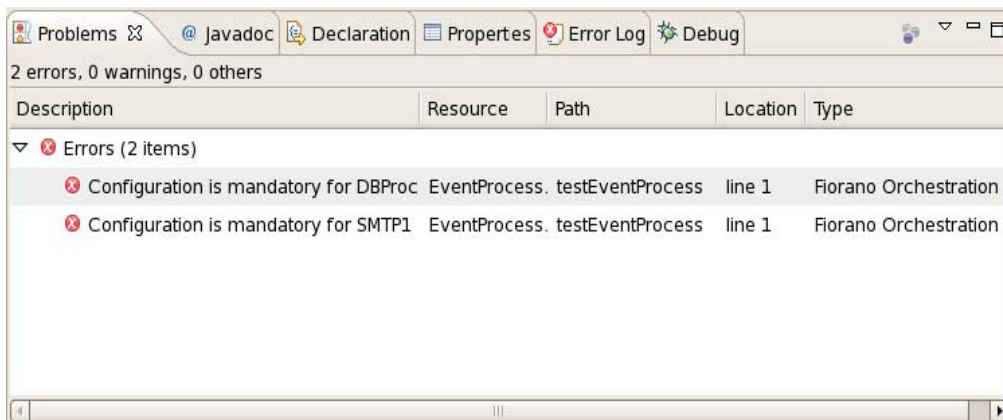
Problems ☒ @ Javadoc Declaration Propertes Error Log Debug

2 errors, 0 warnings, 0 others

| Description | Resource | Path | Location | Type |
|---|---|---|---|---|
| Errors (2 items) | | | | |
| Configuration is mandatory for DBProc | EventProcess. | testEventProcess | line 1 | Fiorano Orchestration |
| Configuration is mandatory for SMTP1 | EventProcess. | testEventProcess | line 1 | Fiorano Orchestration |